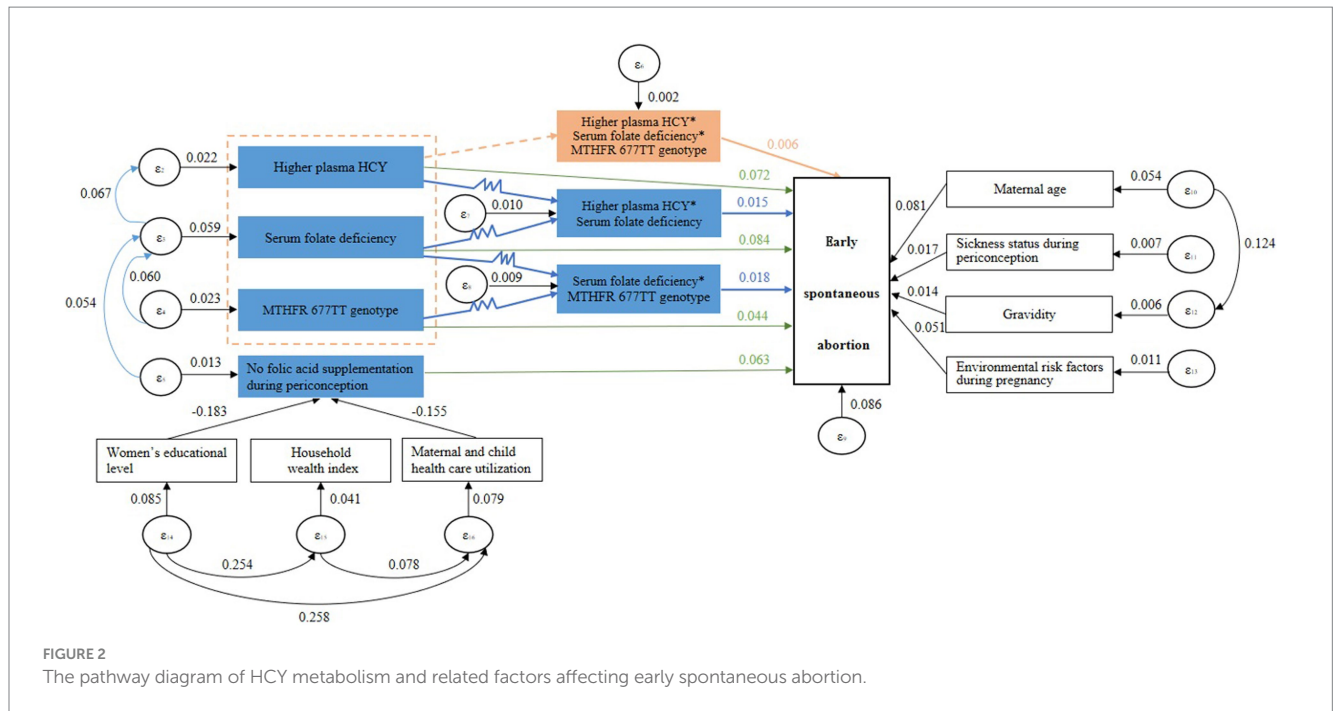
$\varepsilon_6$

0.002

Higher plasma HCY* Serum folate deficiency* MTHFR 677TT genotype

0.006

$\varepsilon_2$

0.022

Higher plasma HCY

0.072

0.067

$\varepsilon_7$

0.010

Higher plasma HCY* Serum folate deficiency

0.015

$\varepsilon_3$

0.059

Serum folate deficiency

0.084

0.060

$\varepsilon_8$

0.009

Serum folate deficiency* MTHFR 677TT genotype

0.018

0.054

$\varepsilon_4$

0.023

MTHFR 677TT genotype

0.044

$\varepsilon_5$

0.013

No folic acid supplementation during periconception

0.063

-0.183

-0.155

Women's educational level

Household wealth index

Maternal and child health care utilization

0.085

0.041

0.079

$\varepsilon_{14}$

$\varepsilon_{15}$

$\varepsilon_{16}$

0.254

0.078

0.258

Early

spontaneous

abortion

0.086

$\varepsilon_9$

0.081

Maternal age

0.054

$\varepsilon_{10}$

0.017

Sickness status during periconception

0.007

$\varepsilon_{11}$

0.124

0.014

Gravidity

0.006

$\varepsilon_{12}$

0.051

Environmental risk factors during pregnancy

0.011

$\varepsilon_{13}$

FIGURE 2

The pathway diagram of HCY metabolism and related factors affecting early spontaneous abortion.